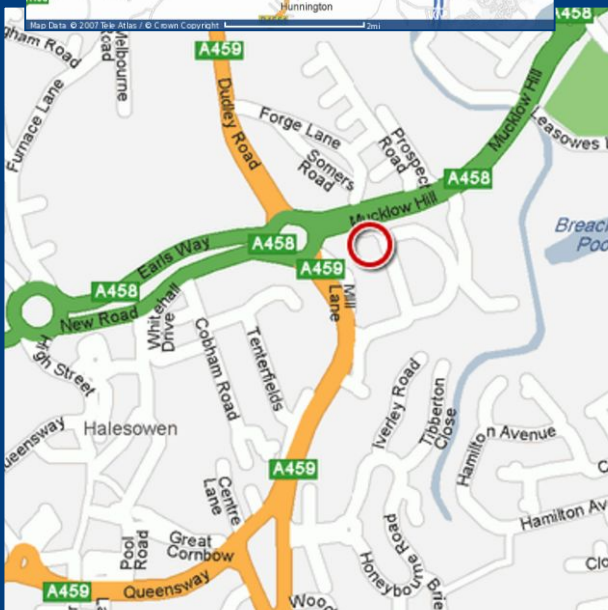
Hunnington
Map Data © 2007 Tele Atlas / © Crown Copyright
2mi
A458
gham Road
Melbourne Road
A459
Dudley Road
Furnace Lane
Forge Lane
Prospect Road
Somers Road
Mucklow Hill
Leasowes
A458
Mucklow Hill
Breach Poo
A458
Earls Way
A458
A459
Mill Lane
A458
New Road
Whitehall Drive
Cobham Road
Tenterfields
High Street
Iverley Road
Tibberton Close
Hamilton Avenue
ueensway
Halesowen
A459
Centre Lane
Hamilton Ave
Great Cornbow
Pool Road
Honeybourne Road
Clo
A459
Queensway
Woo